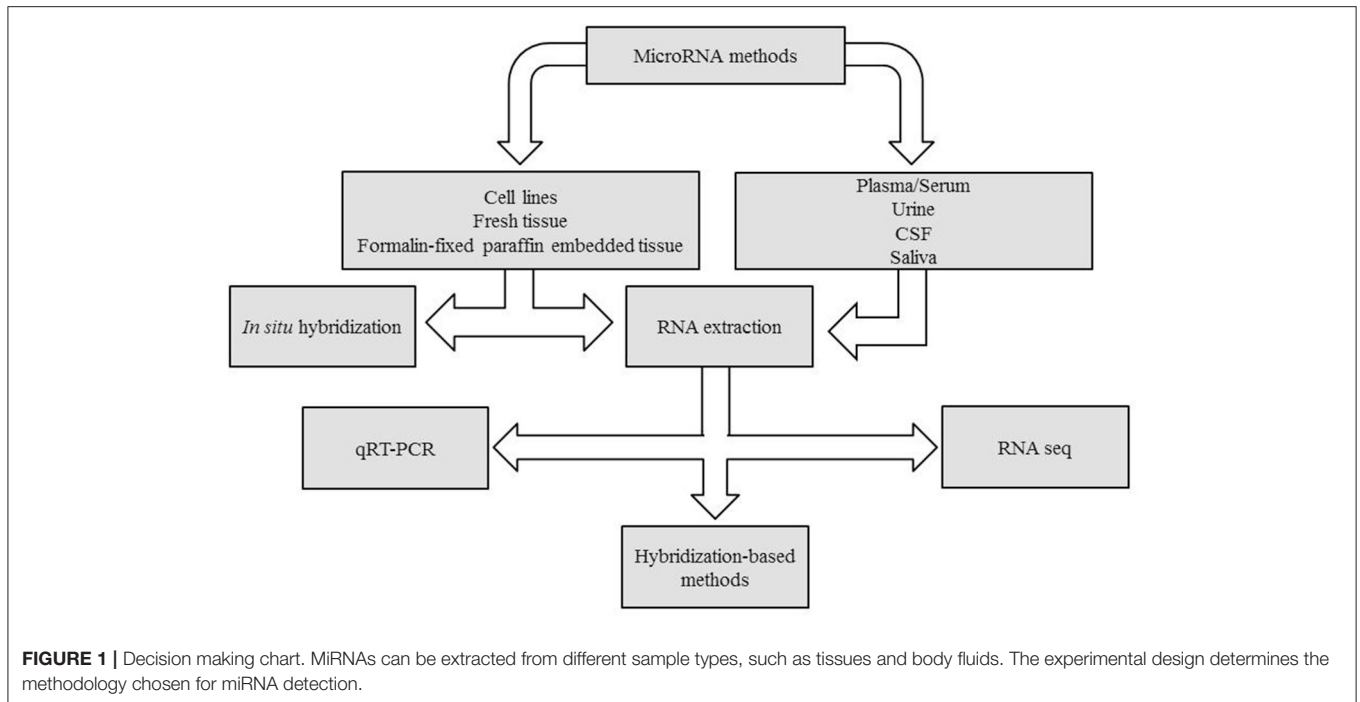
MicroRNA methods

Cell lines
Fresh tissue
Formalin-fixed paraffin embedded tissue

Plasma/Serum
Urine
CSF
Saliva

In situ hybridization

RNA extraction

qRT-PCR

RNA seq

Hybridization-based methods

**FIGURE 1 |** Decision making chart. MiRNAs can be extracted from different sample types, such as tissues and body fluids. The experimental design determines the methodology chosen for miRNA detection.